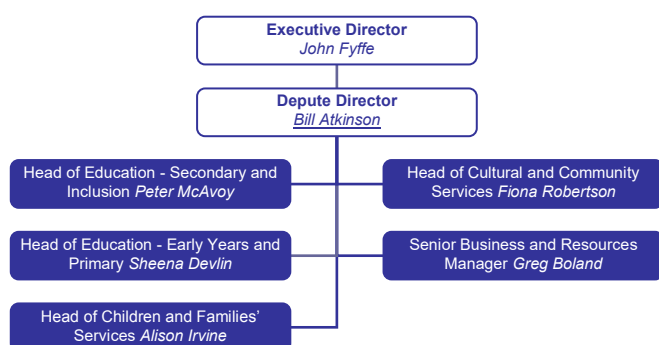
Executive Director
John Fyffe

Depute Director
Bill Atkinson

Head of Education - Secondary and Inclusion Peter McAvoy

Head of Cultural and Community Services Fiona Robertson

Head of Education - Early Years and Primary Sheena Devlin

Senior Business and Resources Manager Greg Boland

Head of Children and Families' Services Alison Irvine